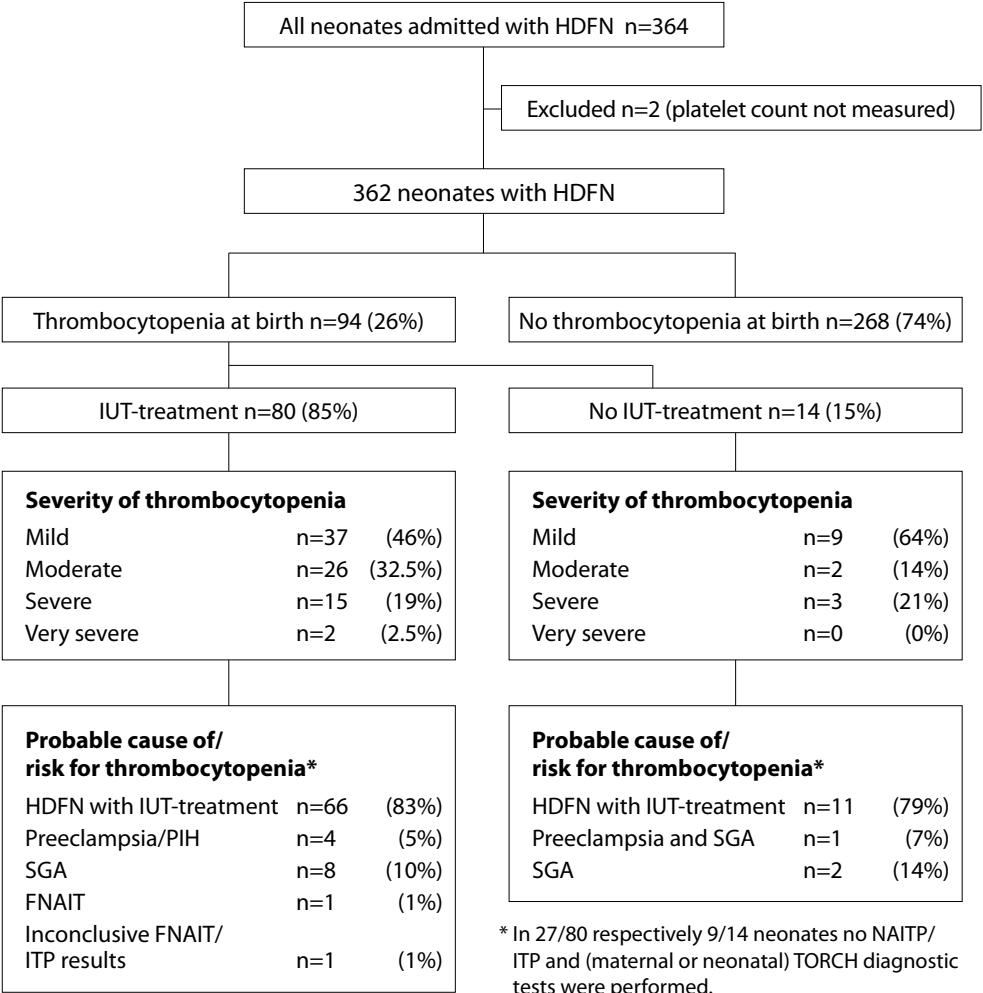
All neonates admitted with HDFN n=364

Excluded n=2 (platelet count not measured)

362 neonates with HDFN

Thrombocytopenia at birth n=94 (26%)

No thrombocytopenia at birth n=268 (74%)

IUT-treatment n=80 (85%)

No IUT-treatment n=14 (15%)

**Severity of thrombocytopenia**

| | | |
|---|---|---|
| Mild | n=37 | (46%) |
| Moderate | n=26 | (32.5%) |
| Severe | n=15 | (19%) |
| Very severe | n=2 | (2.5%) |

**Severity of thrombocytopenia**

| | | |
|---|---|---|
| Mild | n=9 | (64%) |
| Moderate | n=2 | (14%) |
| Severe | n=3 | (21%) |
| Very severe | n=0 | (0%) |

**Probable cause of/ risk for thrombocytopenia***

| | | |
|---|---|---|
| HDFN with IUT-treatment | n=66 | (83%) |
| Preeclampsia/PIH | n=4 | (5%) |
| SGA | n=8 | (10%) |
| FNAIT | n=1 | (1%) |
| Inconclusive FNAIT/ ITP results | n=1 | (1%) |

**Probable cause of/ risk for thrombocytopenia***

| | | |
|---|---|---|
| HDFN with IUT-treatment | n=11 | (79%) |
| Preeclampsia and SGA | n=1 | (7%) |
| SGA | n=2 | (14%) |

* In 27/80 respectively 9/14 neonates no NAITP/ ITP and (maternal or neonatal) TORCH diagnostic tests were performed.